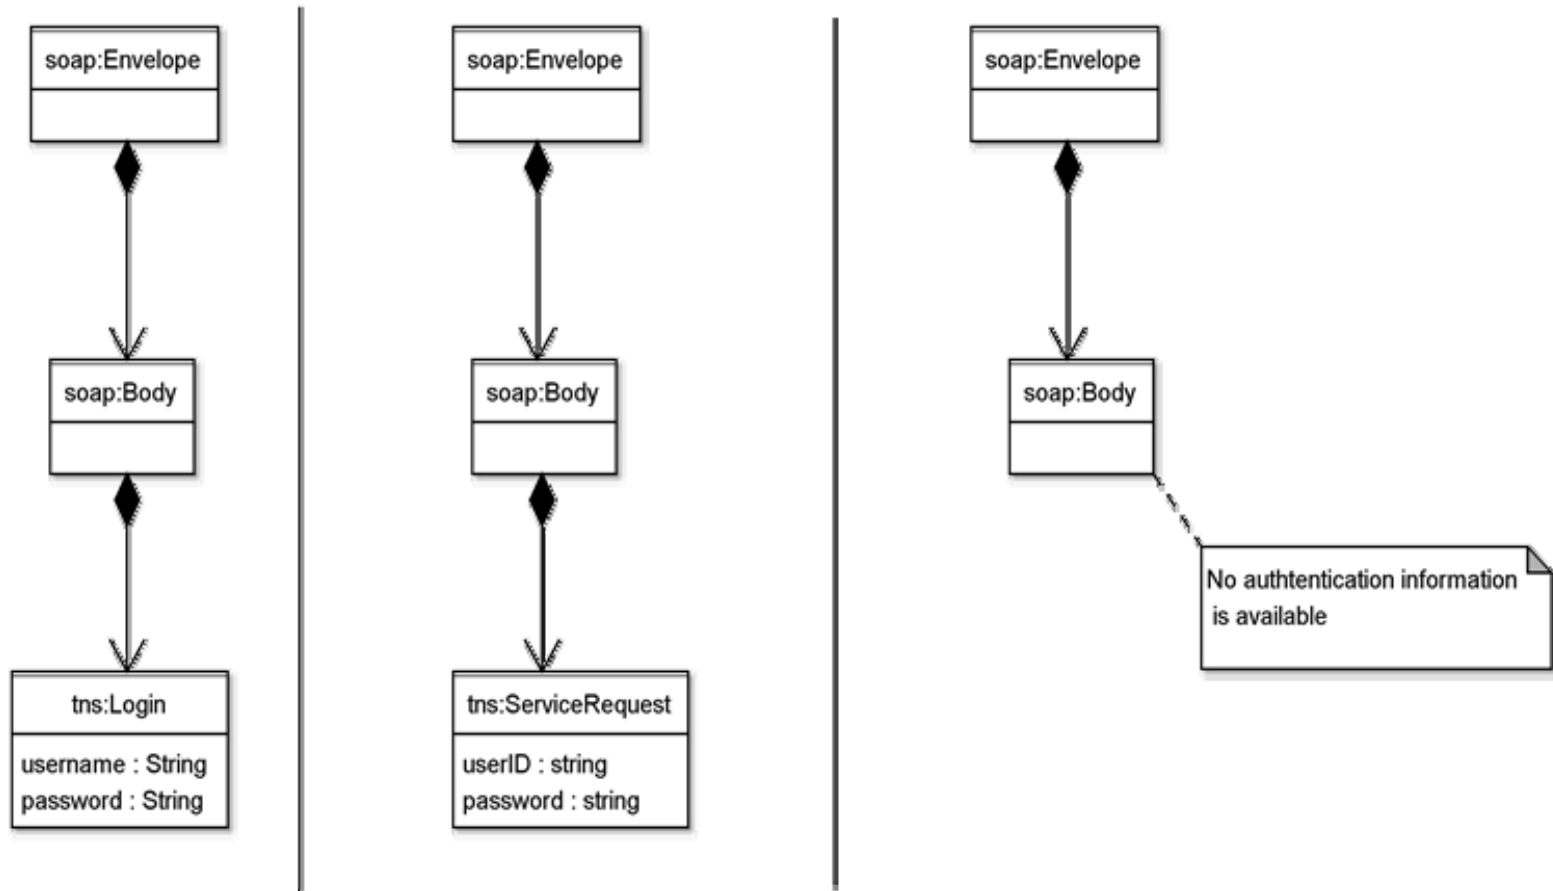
soap:Envelope

soap:Body

tns:Login

username : String
password : String

soap:Envelope

soap:Body

tns:ServiceRequest

userID : string
password : string

soap:Envelope

soap:Body

No authtentication information is available